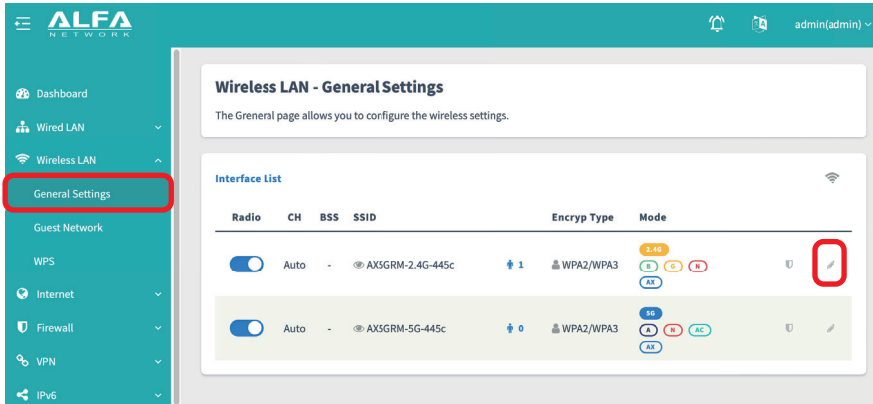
ALFA NETWORK

admin(admin)

Dashboard
Wired LAN
Wireless LAN
General Settings
Guest Network
WPS
Internet
Firewall
VPN
IPv6

Wireless LAN - General Settings

The Greneral page allows you to configure the wireless settings.

Interface List

| Radio | CH | BSS | SSID | | Encryp Type | Mode |
|---|---|---|---|---|---|---|
| | Auto | - | AX5GRM-2.4G-445c | 1 | WPA2/WPA3 | 2.4G B G N AX |
| | Auto | - | AX5GRM-5G-445c | 0 | WPA2/WPA3 | 5G A N AC AX |